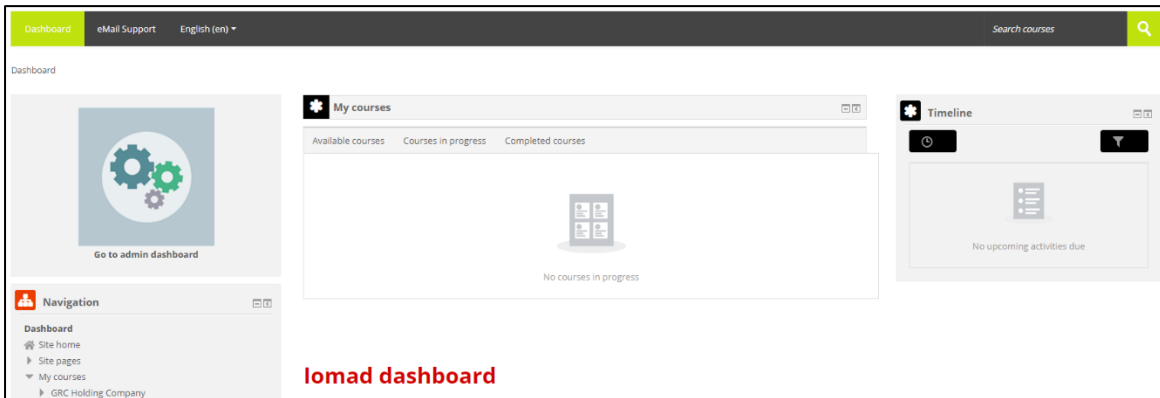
Dashboard eMail Support English (en)

Search courses

Dashboard

Go to admin dashboard

My courses

Available courses Courses in progress Completed courses

No courses in progress

Timeline

No upcoming activities due

Navigation

Dashboard
Site home
Site pages
My courses
GRC Holding Company

Iomad dashboard